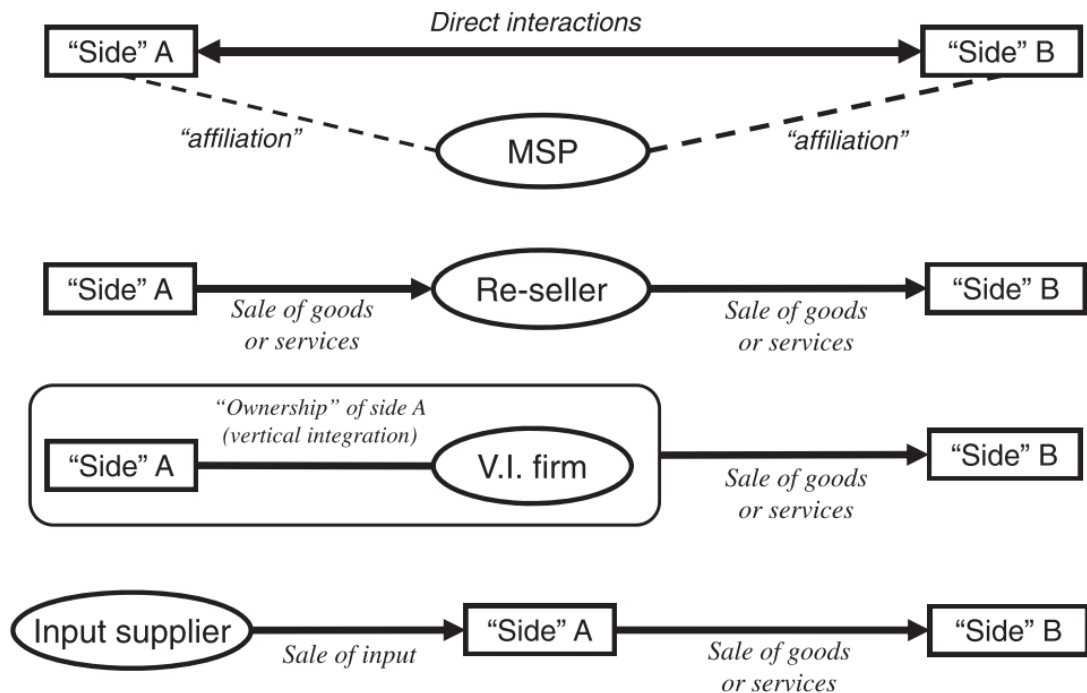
Direct interactions

"Side" A

"Side" B

"affiliation"

MSP

"affiliation"

"Side" A

Sale of goods or services

Re-seller

Sale of goods or services

"Side" B

"Ownership" of side A (vertical integration)

"Side" A

V.I. firm

Sale of goods or services

"Side" B

Input supplier

Sale of input

"Side" A

Sale of goods or services

"Side" B